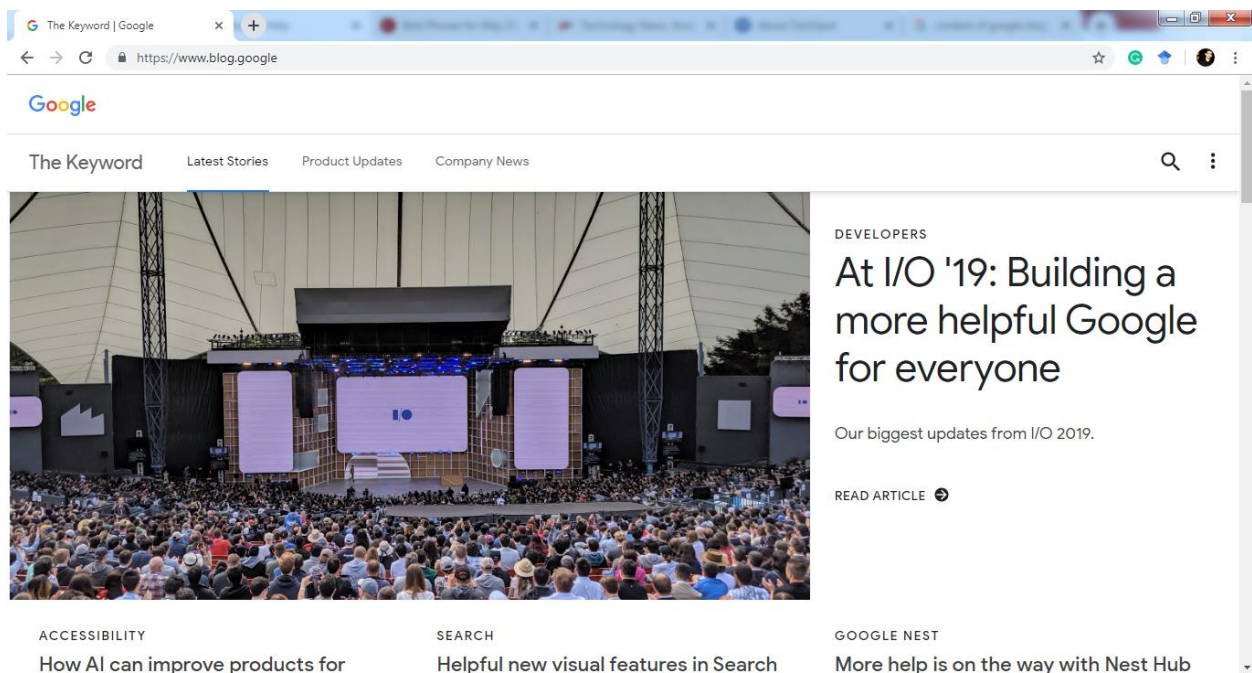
The Keyword | Google

https://www.blog.google

Google

The Keyword Latest Stories Product Updates Company News

DEVELOPERS

At I/O '19: Building a more helpful Google for everyone

Our biggest updates from I/O 2019.

READ ARTICLE

ACCESSIBILITY

How AI can improve products for

SEARCH

Helpful new visual features in Search

GOOGLE NEST

More help is on the way with Nest Hub